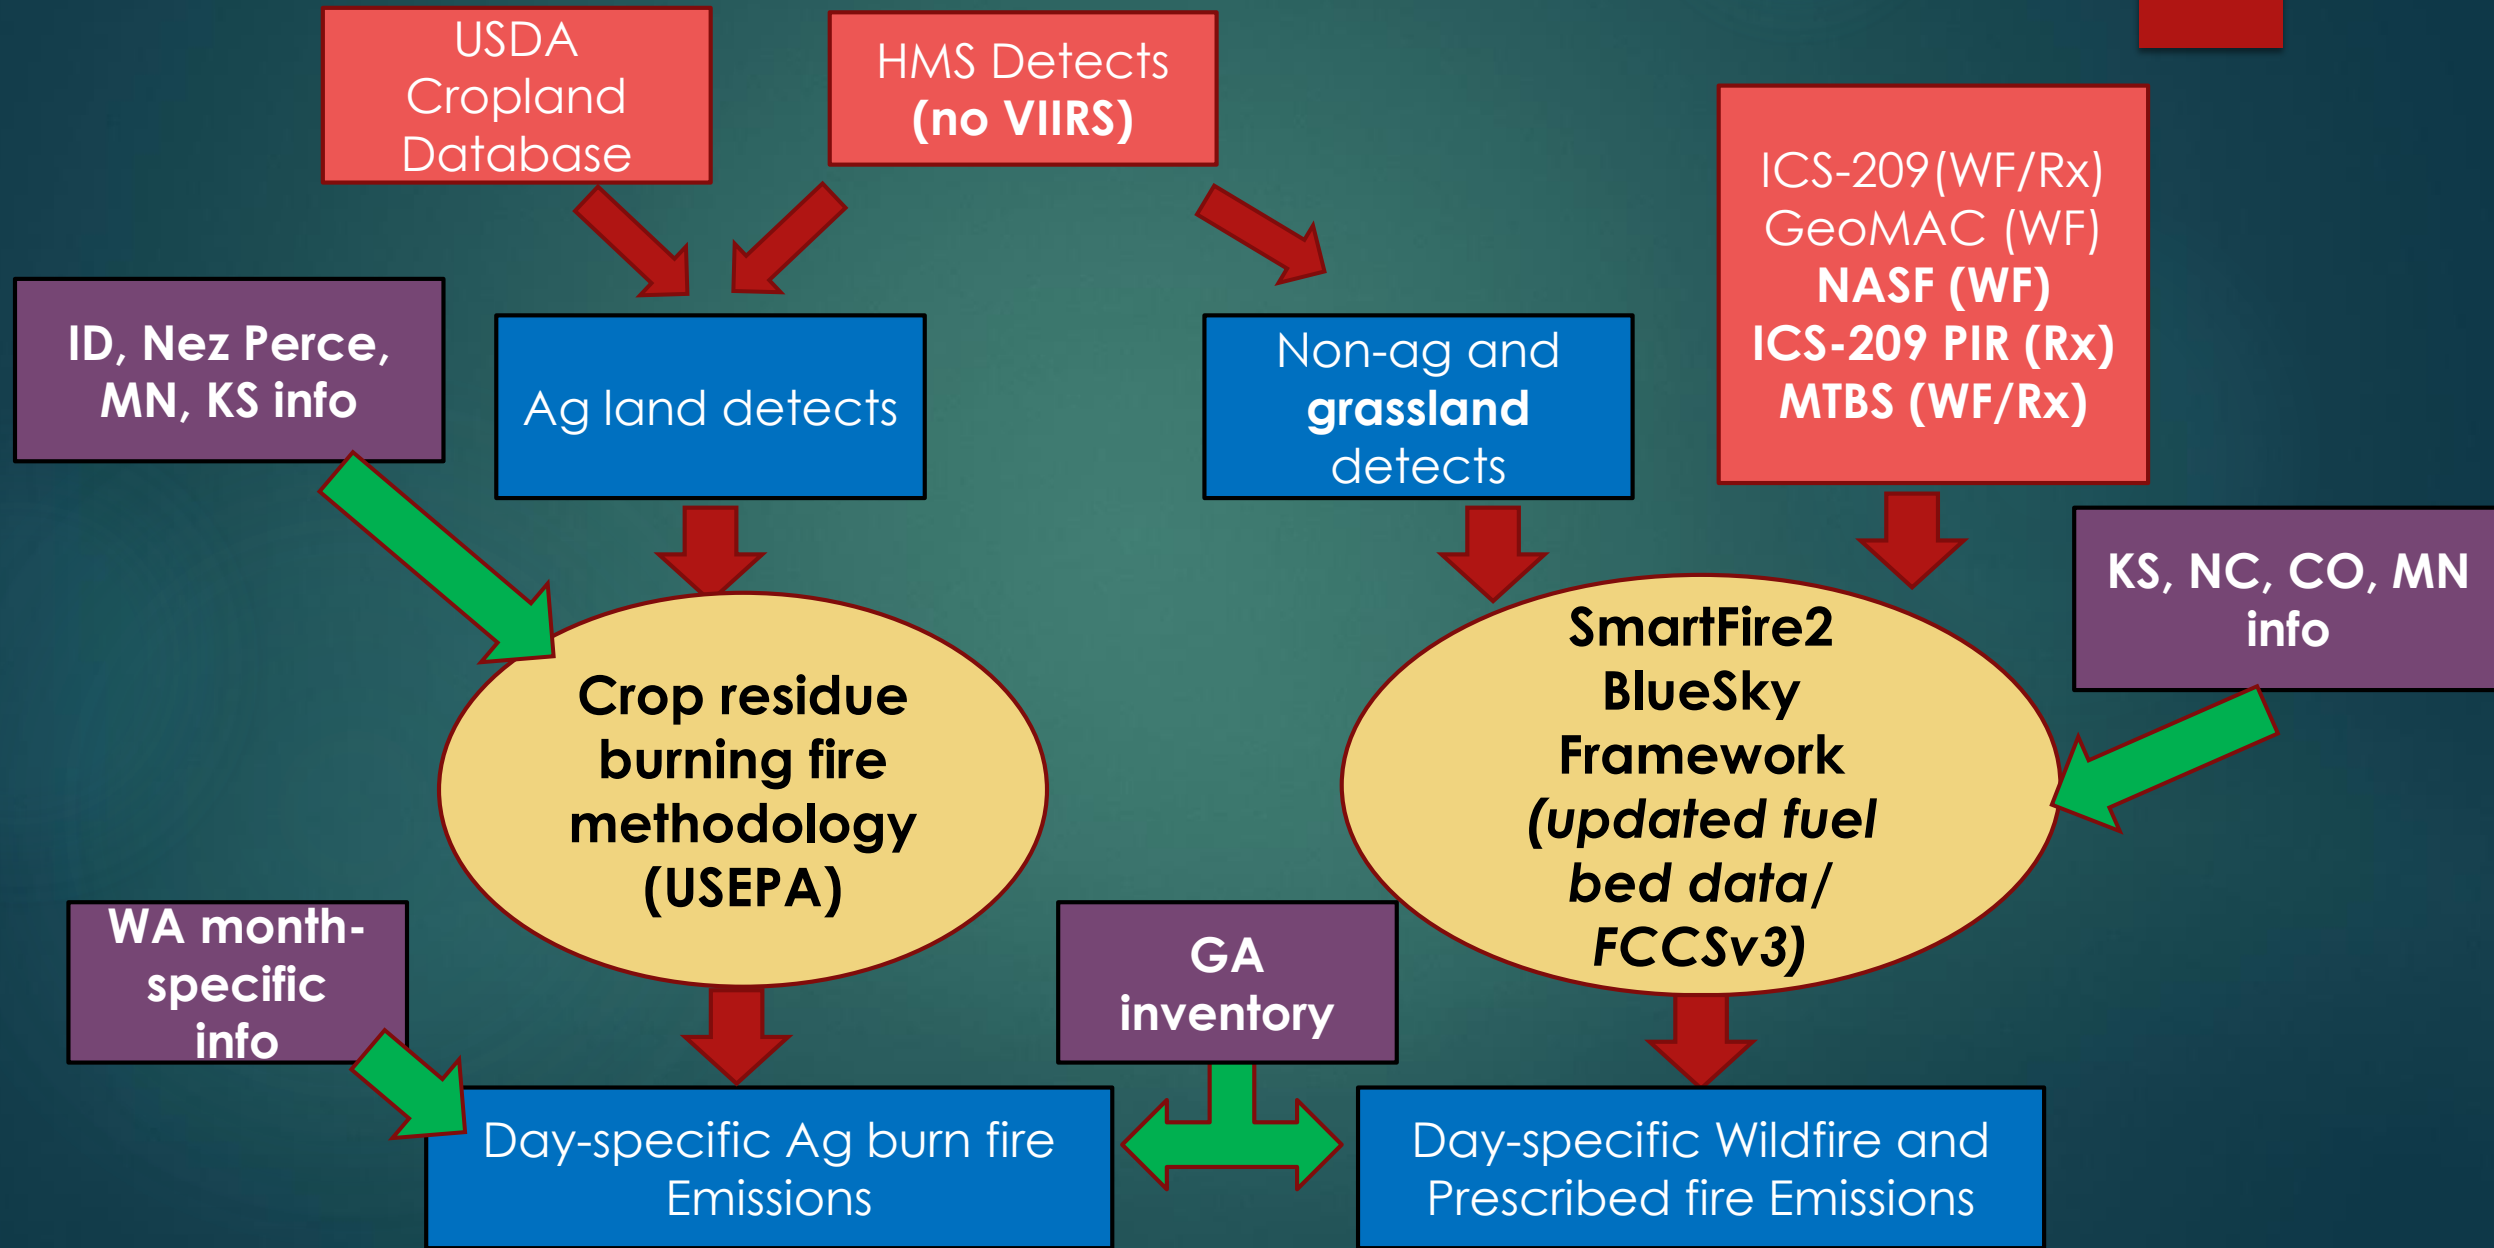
USDA Cropland Database

HMS Detects (no VIIRS)

ICS-209 (WF/Rx)
GeoMAC (WF)
NASF (WF)
ICS-209 PIR (Rx)
MTBS (WF/Rx)

ID, Nez Perce, MN, KS info

Ag land detects

Non-ag and grassland detects

KS, NC, CO, MN info

Crop residue burning fire methodology (USEPA)

SmartFire2 BlueSky Framework (updated fuel bed data/ FCCSv3)

WA month-specific info

GA inventory

Day-specific Ag burn fire Emissions

Day-specific Wildfire and Prescribed fire Emissions